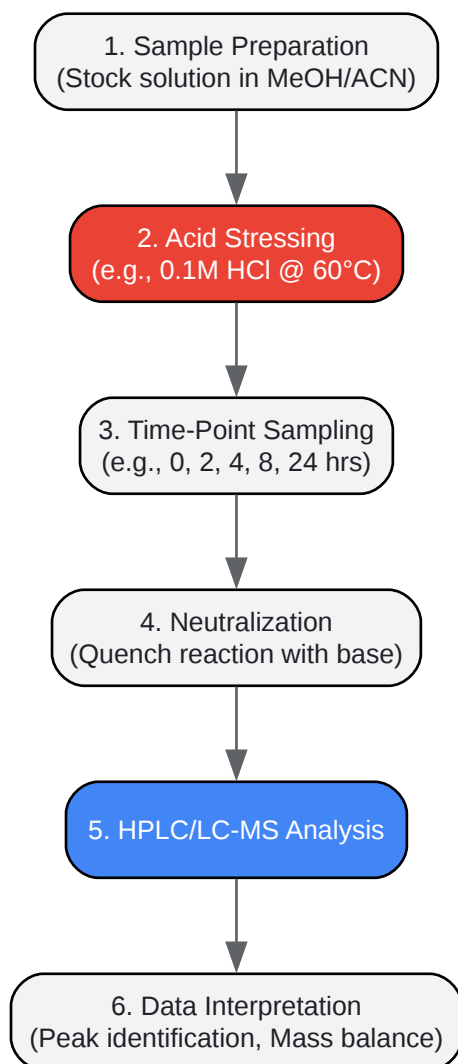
1. Sample Preparation
(Stock solution in MeOH/ACN)

2. Acid Stressing
(e.g., 0.1M HCl @ 60°C)

3. Time-Point Sampling
(e.g., 0, 2, 4, 8, 24 hrs)

4. Neutralization
(Quench reaction with base)

5. HPLC/LC-MS Analysis

6. Data Interpretation
(Peak identification, Mass balance)